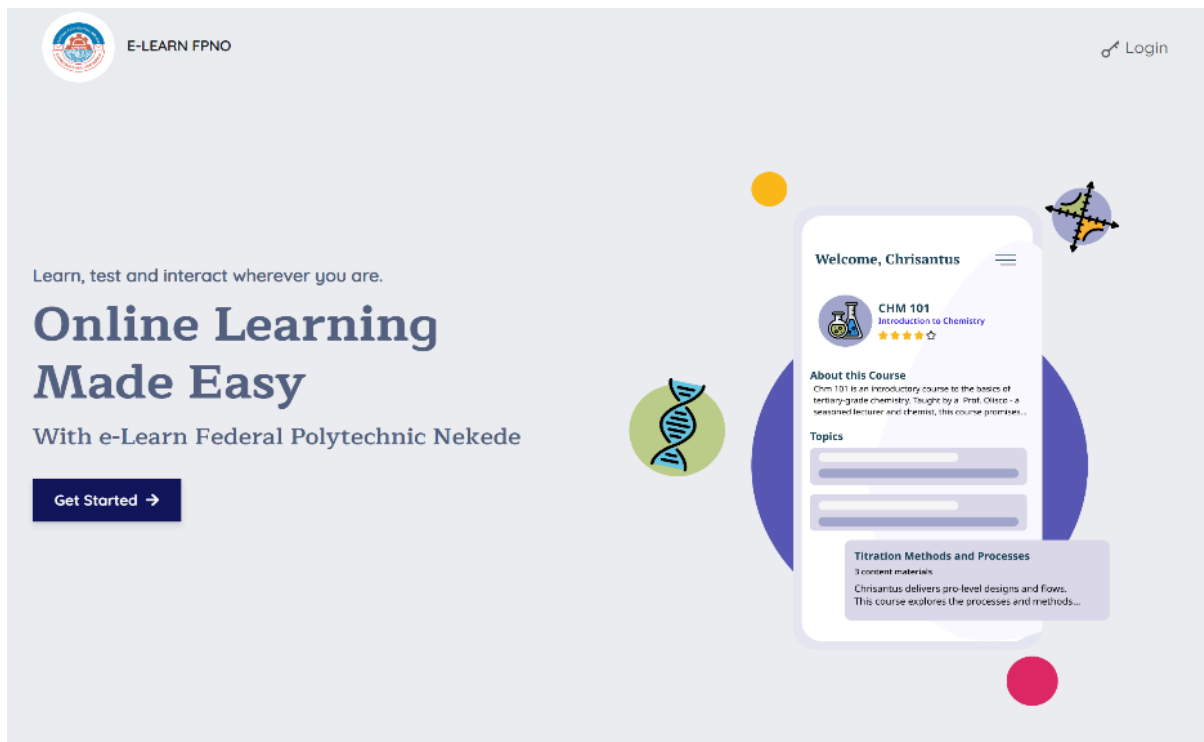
E-LEARN FPNO

Login

Learn, test and interact wherever you are.

Online Learning Made Easy

With e-Learn Federal Polytechnic Nekede

Get Started →

Welcome, Chrisantus

CHM 101
Introduction to Chemistry

About this Course
Chm 101 is an introductory course to the basics of tertiary-grade chemistry. Taught by a Prof. Okoro - a seasoned lecturer and chemist, this course promises...

Topics

Titration Methods and Processes
3 content materials
Chrisantus delivers pro-level designs and flows. This course explores the processes and methods...